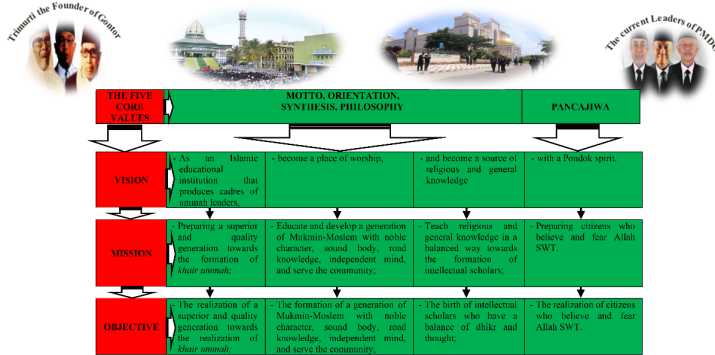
Trimurti the Founder of Gontor

The current Leaders of PMD

THE FIVE CORE VALUES

MOTTO, ORIENTATION, SYNTHESIS, PHILOSOPHY

PANCAJIWA

VISION

- As an Islamic educational institution that produces cadres of ummah leaders,

- become a place of worship,

- and become a source of religious and general knowledge

- with a Pondok spirit.

MISSION

- Preparing a superior and quality generation towards the formation of *khair ummah*;

- Educate and develop a generation of Mukmin-Moslem with noble character, sound body, road knowledge, independent mind, and serve the community;

- Teach religious and general knowledge in a balanced way towards the formation of intellectual scholars;

- Preparing citizens who believe and fear Allah SWT.

OBJECTIVE

- The realization of a superior and quality generation towards the realization of *khair ummah*;

- The formation of a generation of Mukmin-Moslem with noble character, sound body, road knowledge, independent mind, and serve the community;

- The birth of intellectual scholars who have a balance of dhikr and thought;

- The realization of citizens who believe and fear Allah SWT.